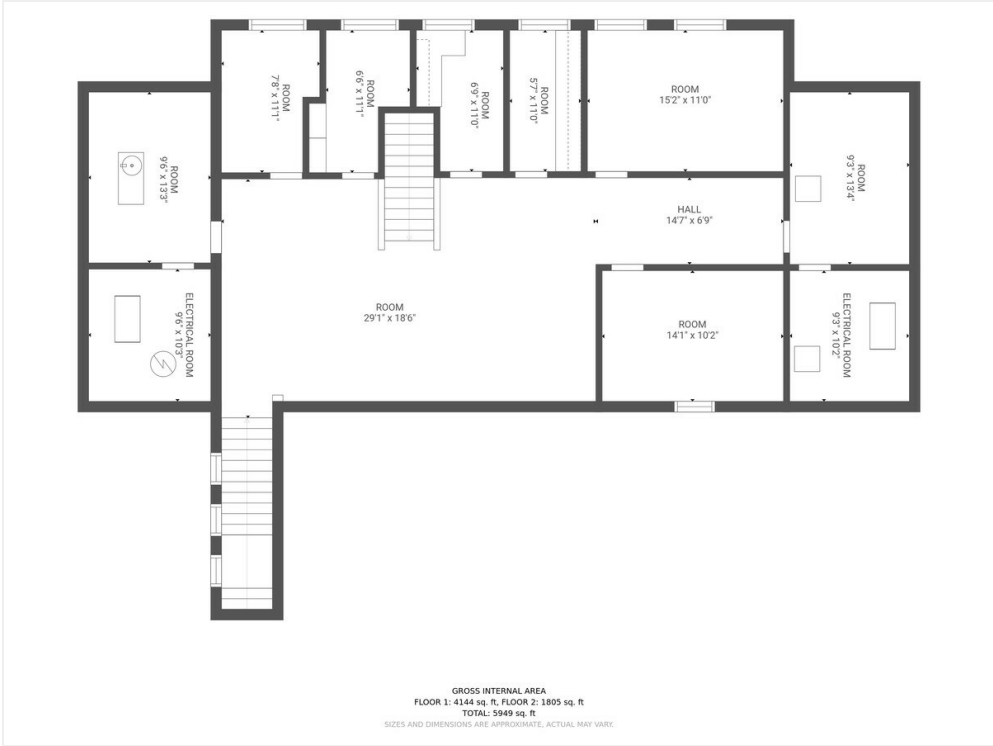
ROOM
7'8" x 11'1"

ROOM
6'6" x 11'1"

ROOM
6'9" x 11'0"

ROOM
5'7" x 11'0"

ROOM
15'2" x 11'0"

ROOM
9'6" x 13'3"

ROOM
9'3" x 13'4"

HALL
14'7" x 6'9"

ROOM
29'1" x 18'6"

ELECTRICAL ROOM
9'6" x 10'3"

ROOM
14'1" x 10'2"

ELECTRICAL ROOM
9'3" x 10'2"

GROSS INTERNAL AREA
FLOOR 1: 4144 sq. ft, FLOOR 2: 1805 sq. ft
TOTAL: 5949 sq. ft
SIZES AND DIMENSIONS ARE APPROXIMATE, ACTUAL MAY VARY.